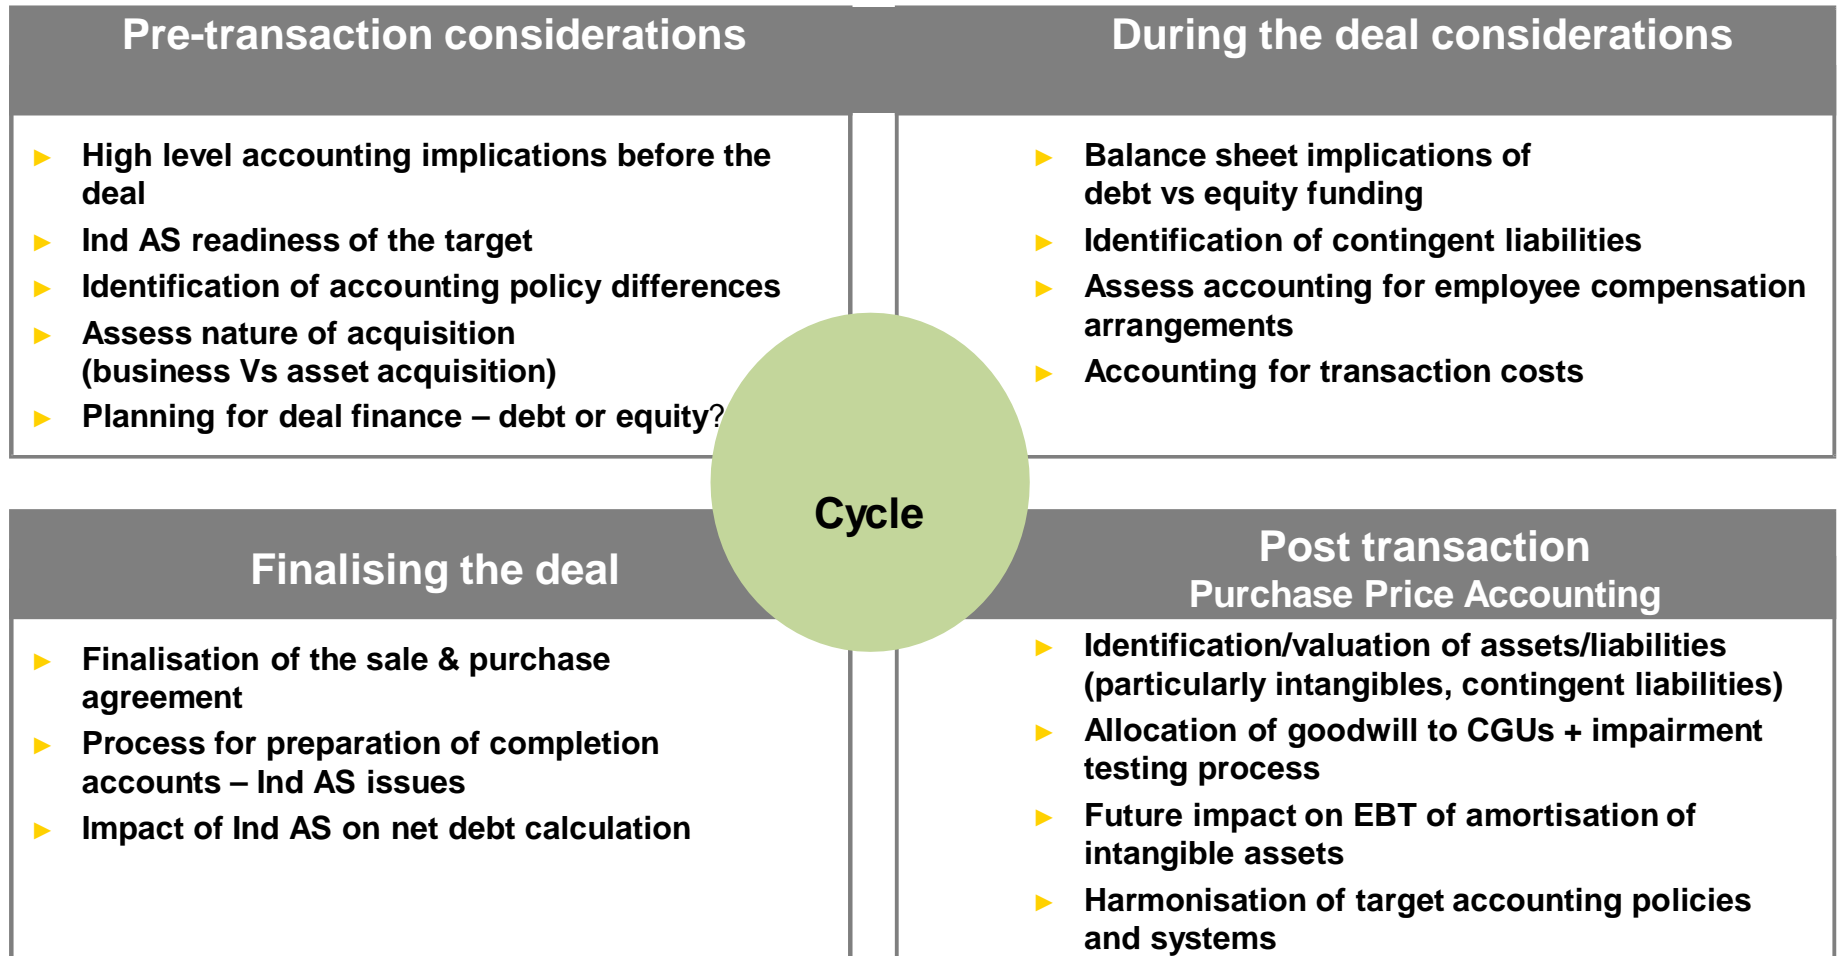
Pre-transaction considerations

► High level accounting implications before the deal
► Ind AS readiness of the target
► Identification of accounting policy differences
► Assess nature of acquisition (business Vs asset acquisition)
► Planning for deal finance – debt or equity?

During the deal considerations

► Balance sheet implications of debt vs equity funding
► Identification of contingent liabilities
► Assess accounting for employee compensation arrangements
► Accounting for transaction costs

Cycle

Finalising the deal

► Finalisation of the sale & purchase agreement
► Process for preparation of completion accounts – Ind AS issues
► Impact of Ind AS on net debt calculation

Post transaction
Purchase Price Accounting

► Identification/valuation of assets/liabilities (particularly intangibles, contingent liabilities)
► Allocation of goodwill to CGUs + impairment testing process
► Future impact on EBT of amortisation of intangible assets
► Harmonisation of target accounting policies and systems